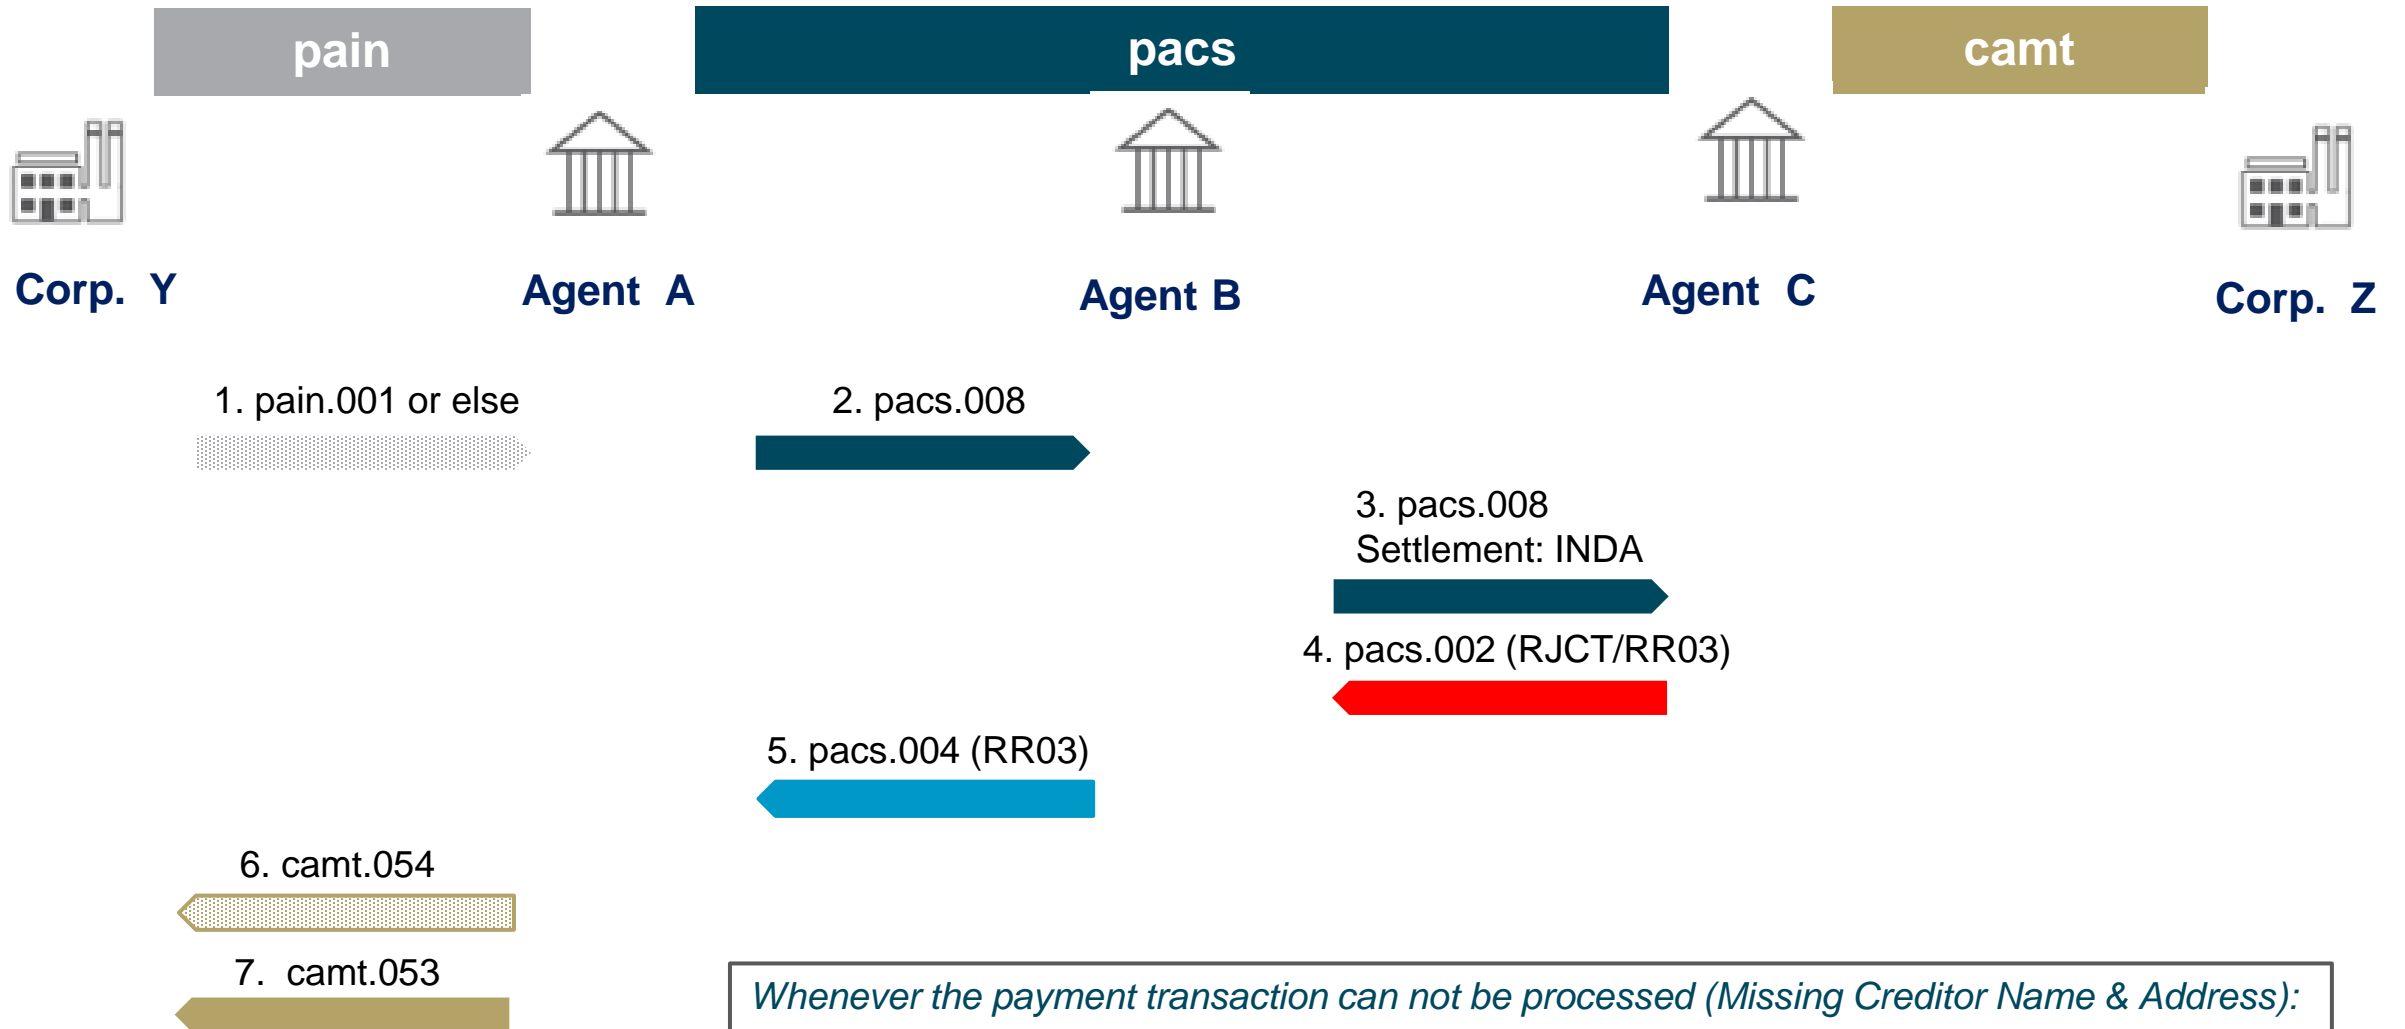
pain

pacs

camt

Corp. Y

Agent A

Agent B

Agent C

Corp. Z

1. pain.001 or else

2. pacs.008

3. pacs.008
Settlement: INDA

4. pacs.002 (RJCT/RR03)

5. pacs.004 (RR03)

6. camt.054

7. camt.053

Whenever the payment transaction can not be processed (Missing Creditor Name & Address):